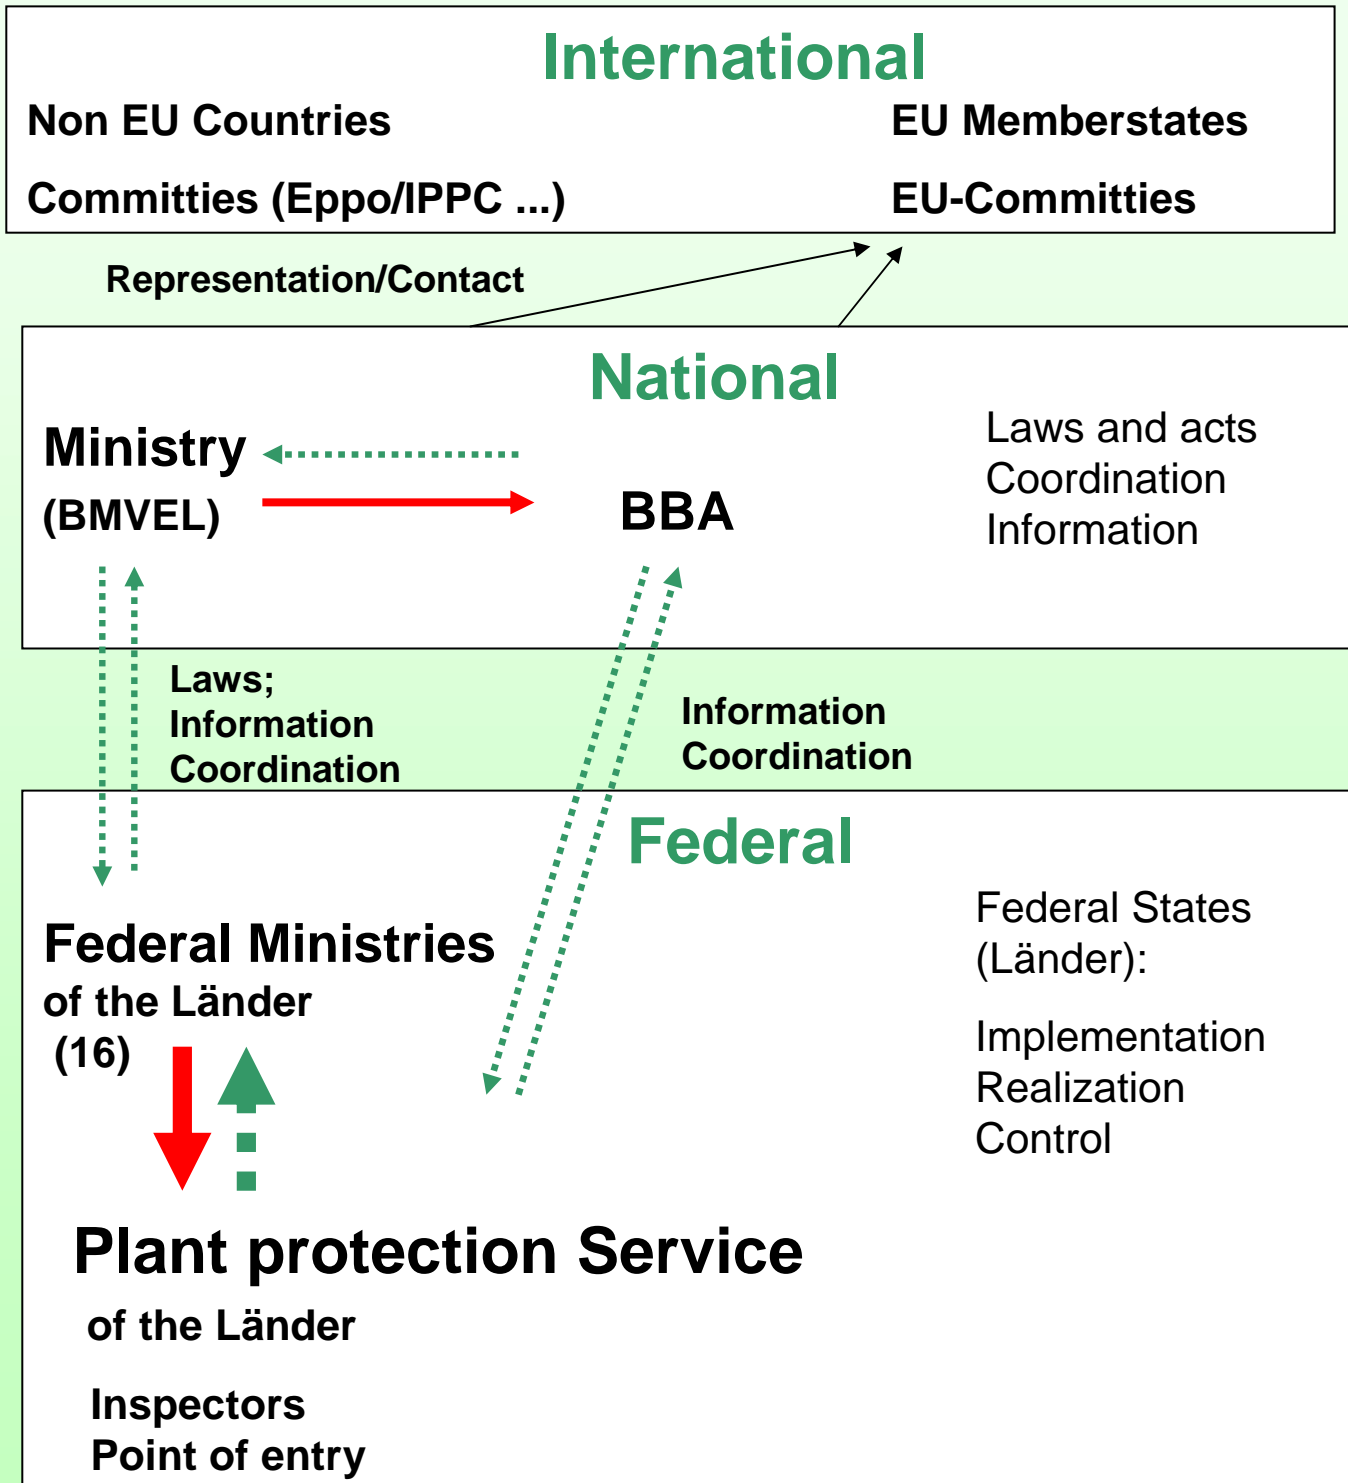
International

Non EU Countries

Committies (Eppo/IPPC ...)

EU Memberstates

EU-Committies

Representation/Contact

National

Ministry
(BMVEL)

BBA

Laws and acts
Coordination
Information

Laws;
Information
Coordination

Information
Coordination

Federal

Federal Ministries
of the Länder
(16)

Federal States
(Länder):

Implementation
Realization
Control

Plant protection Service
of the Länder

Inspectors
Point of entry